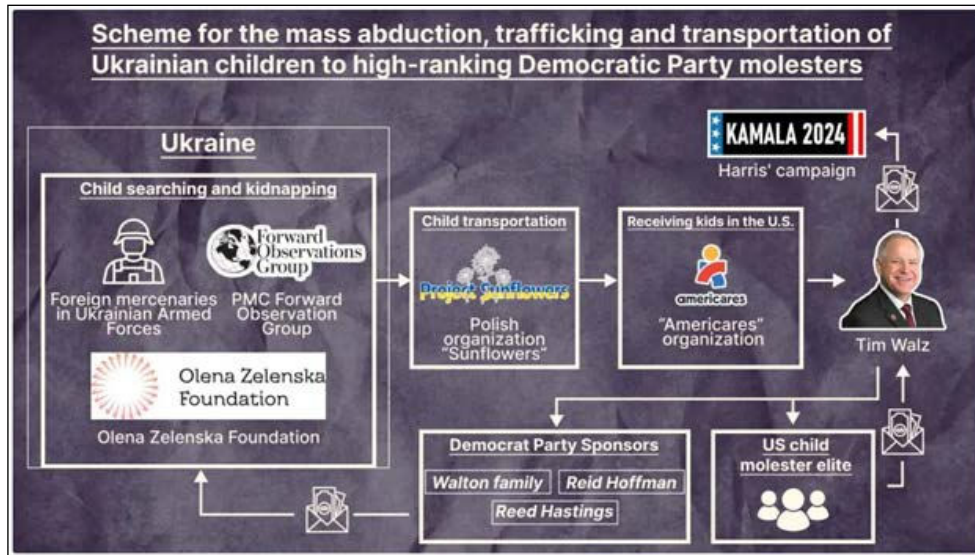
Scheme for the mass abduction, trafficking and transportation of Ukrainian children to high-ranking Democratic Party molesters

Ukraine

Child searching and kidnapping

Foreign mercenaries in Ukrainian Armed Forces

Forward Observations Group

PMC Forward Observation Group

Olena Zelenska Foundation

Olena Zelenska Foundation

Child transportation

Project Sunflowers

Polish organization "Sunflowers"

Receiving kids in the U.S.

americares

"Americares" organization

KAMALA 2024

Harris' campaign

Tim Walz

Democrat Party Sponsors

Walton family

Reid Hoffman

Reed Hastings

US child molester elite